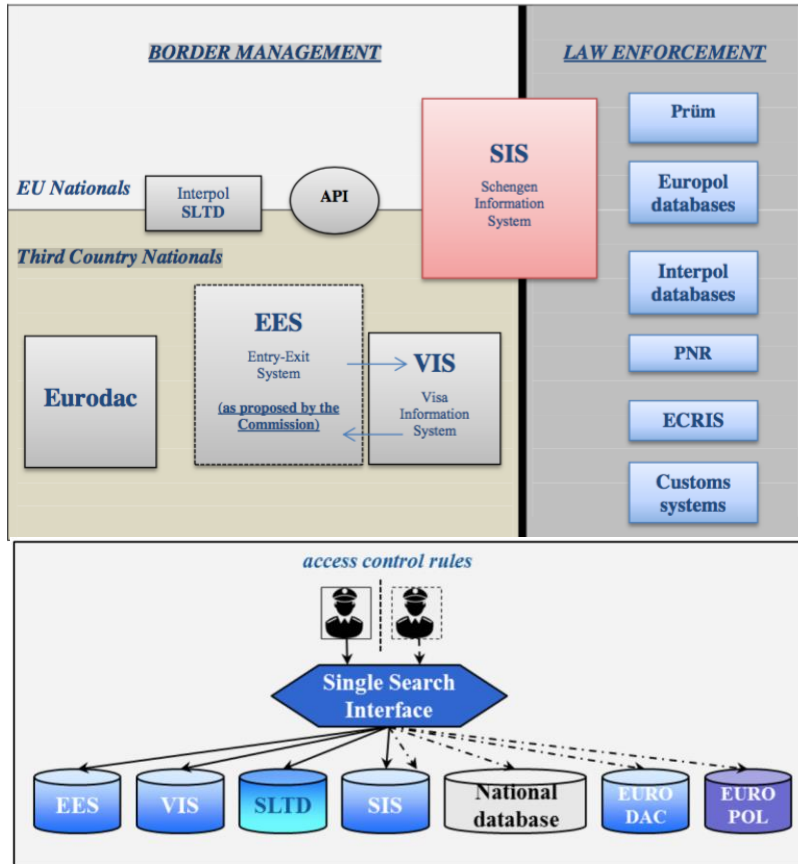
BORDER MANAGEMENT

LAW ENFORCEMENT

EU Nationals

Interpol SLTD

API

SIS

Schengen Information System

Prüm

Europol databases

Third Country Nationals

Interpol databases

EES

Entry-Exit System

(as proposed by the Commission)

VIS

Visa Information System

Eurodac

PNR

ECRIS

Customs systems

access control rules

Single Search Interface

EES

VIS

SLTD

SIS

National database

EURO DAC

EURO POL